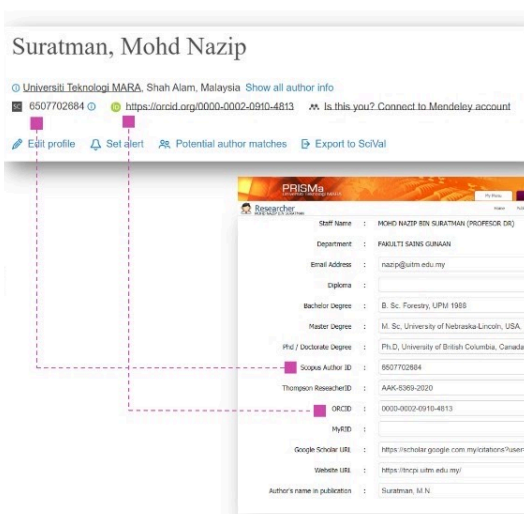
Suratman, Mohd Nazip

Universiti Teknologi MARA, Shah Alam, Malaysia Show all author info

6507702684 https://orcid.org/0000-0002-0910-4813 Is this you? Connect to Mendeley account

Edit profile Set alert Potential author matches Export to SciVal

PRISMa

Researcher

| | | |
|---|---|---|
| Staff Name | : | MOHD NAZIP BIN SURATMAN (PROFESOR DR) |
| Department | : | FAKULTI SAINS GUNAAN |
| Email Address | : | nazip@uitm.edu.my |
| Diploma | : | |
| Bachelor Degree | : | B. Sc. Forestry, UPM 1988 |
| Master Degree | : | M. Sc, University of Nebraska-Lincoln, USA |
| Phd / Doctorate Degree | : | Ph.D, University of British Columbia, Canada |
| Scopus Author ID | : | 6507702684 |
| Thompson ReseacherID | : | AAK-6369-2020 |
| ORCID | : | 0000-0002-0910-4813 |
| MyRID | : | |
| Google Scholar URL | : | https://scholar.google.com.my/citations?user |
| Website URL | : | https://tncpi.uitm.edu.my/ |
| Author's name in publication | : | Suratman, M.N. |